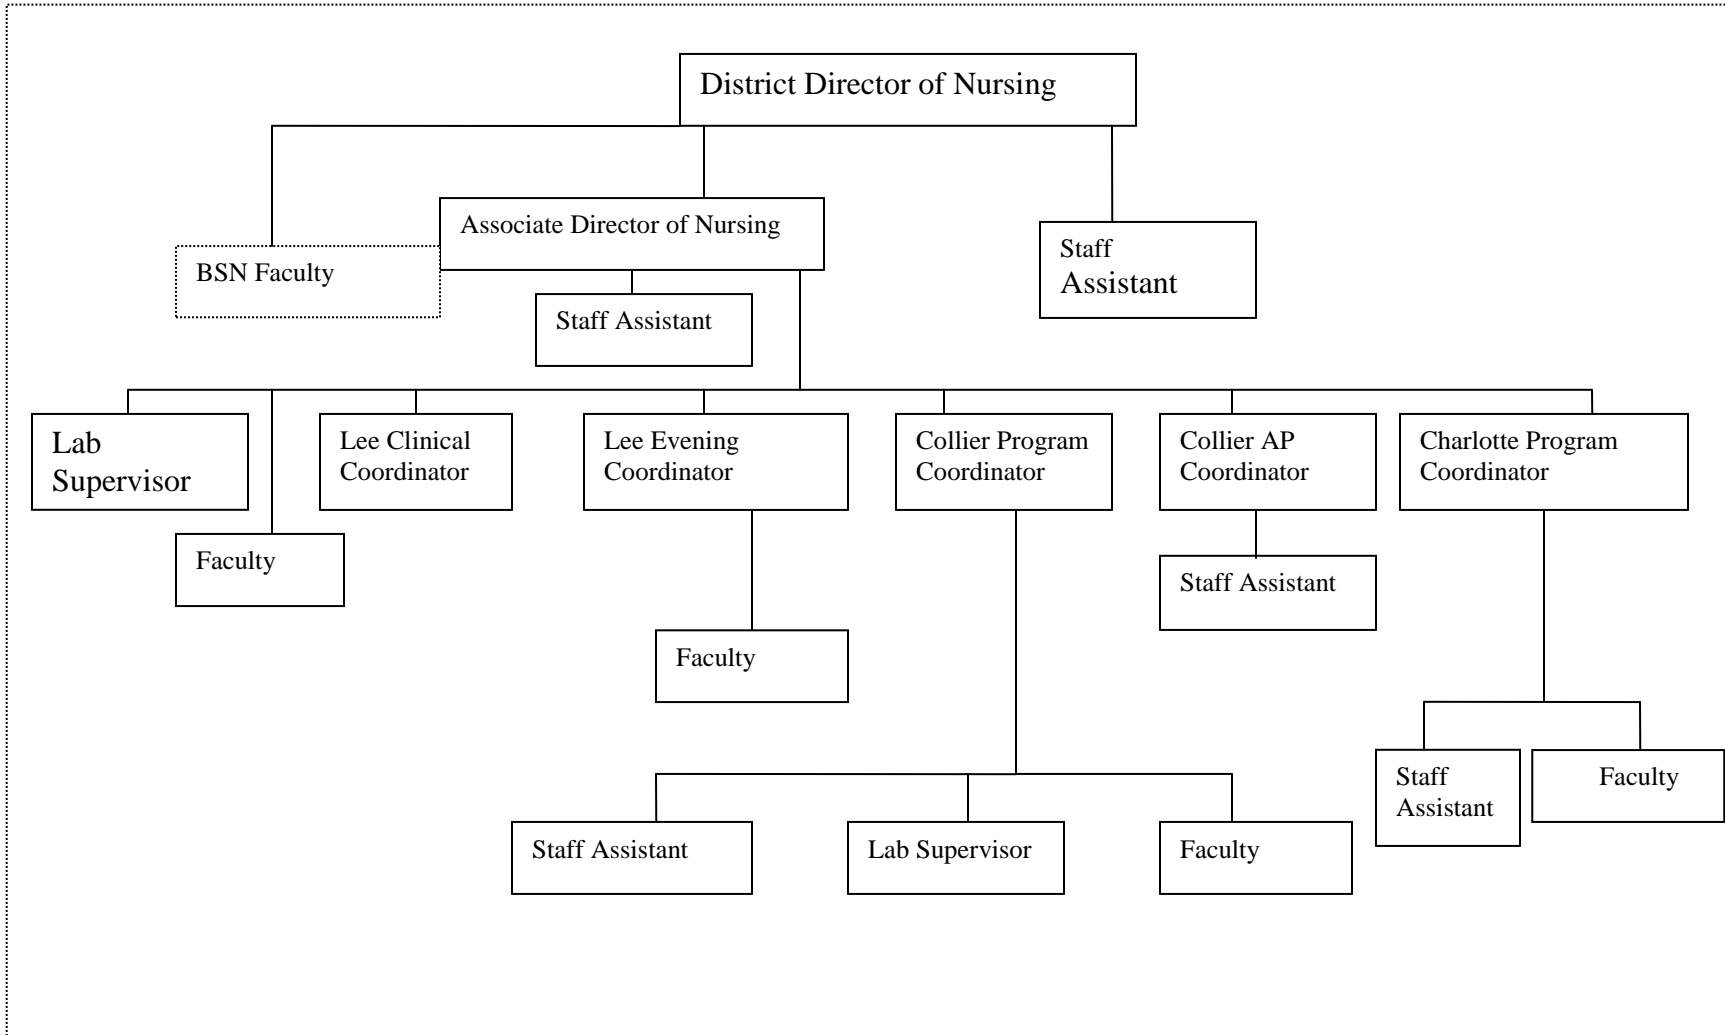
District Director of Nursing

Associate Director of Nursing

BSN Faculty

Staff Assistant

Staff Assistant

Lab Supervisor

Faculty

Lee Clinical Coordinator

Lee Evening Coordinator

Faculty

Collier Program Coordinator

Collier AP Coordinator

Staff Assistant

Charlotte Program Coordinator

Staff Assistant

Faculty

Staff Assistant

Lab Supervisor

Faculty